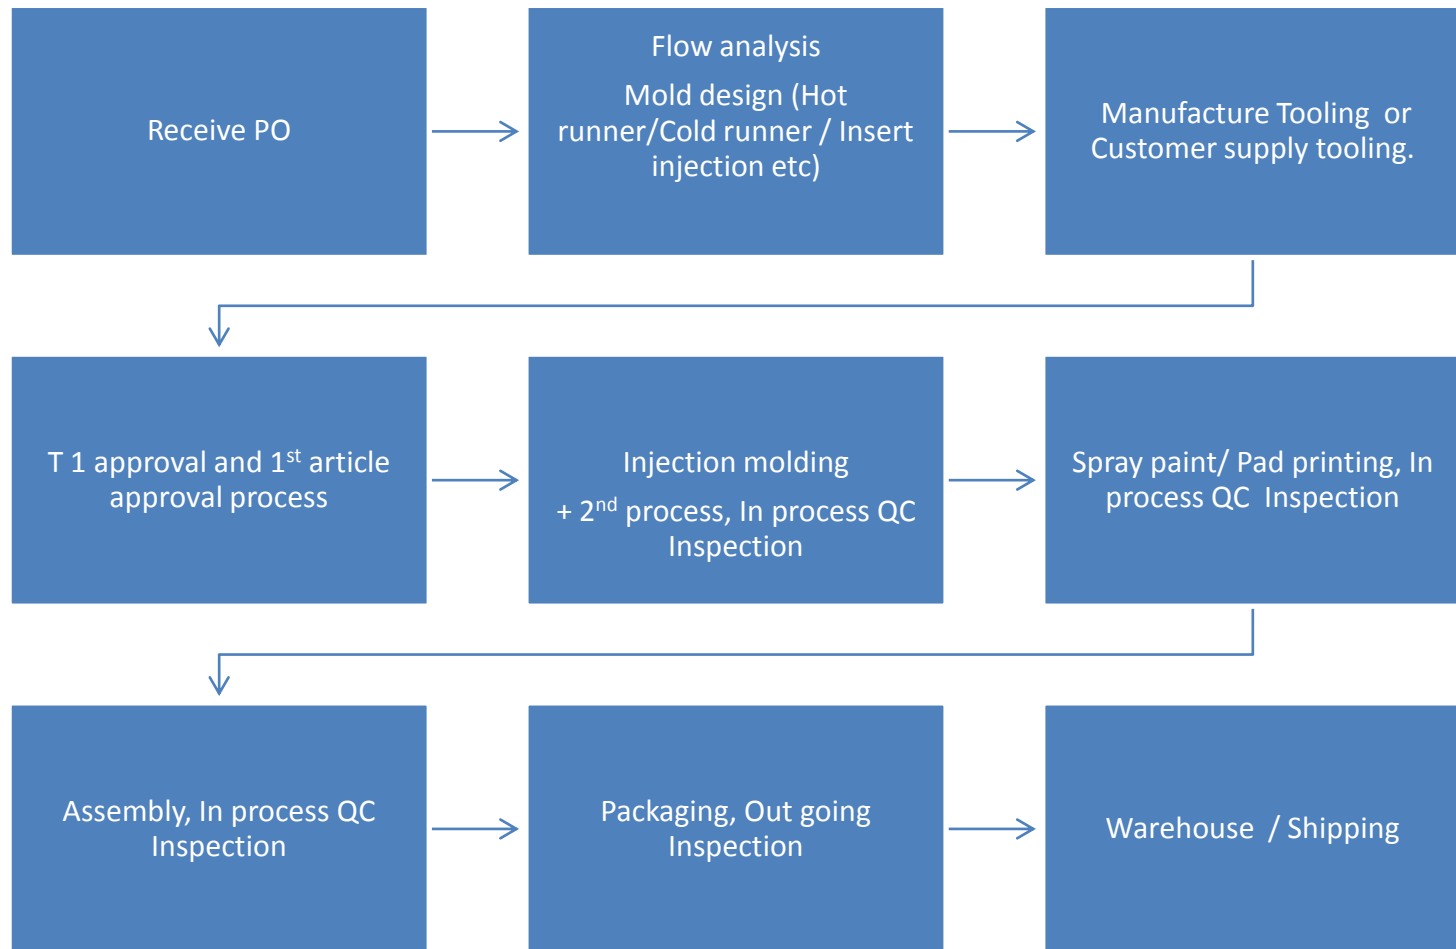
Receive PO

Flow analysis

Mold design (Hot runner/Cold runner / Insert injection etc)

Manufacture Tooling or Customer supply tooling.

T 1 approval and 1$^{st}$ article approval process

Injection molding

+ 2$^{nd}$ process, In process QC Inspection

Spray paint/ Pad printing, In process QC Inspection

Assembly, In process QC Inspection

Packaging, Out going Inspection

Warehouse / Shipping